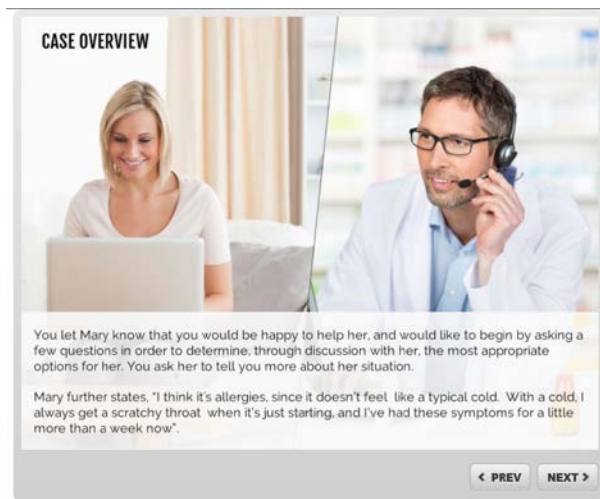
CASE OVERVIEW

You let Mary know that you would be happy to help her, and would like to begin by asking a few questions in order to determine, through discussion with her, the most appropriate options for her. You ask her to tell you more about her situation.

Mary further states, "I think it's allergies, since it doesn't feel like a typical cold. With a cold, I always get a scratchy throat when it's just starting, and I've had these symptoms for a little more than a week now".

< PREV NEXT >